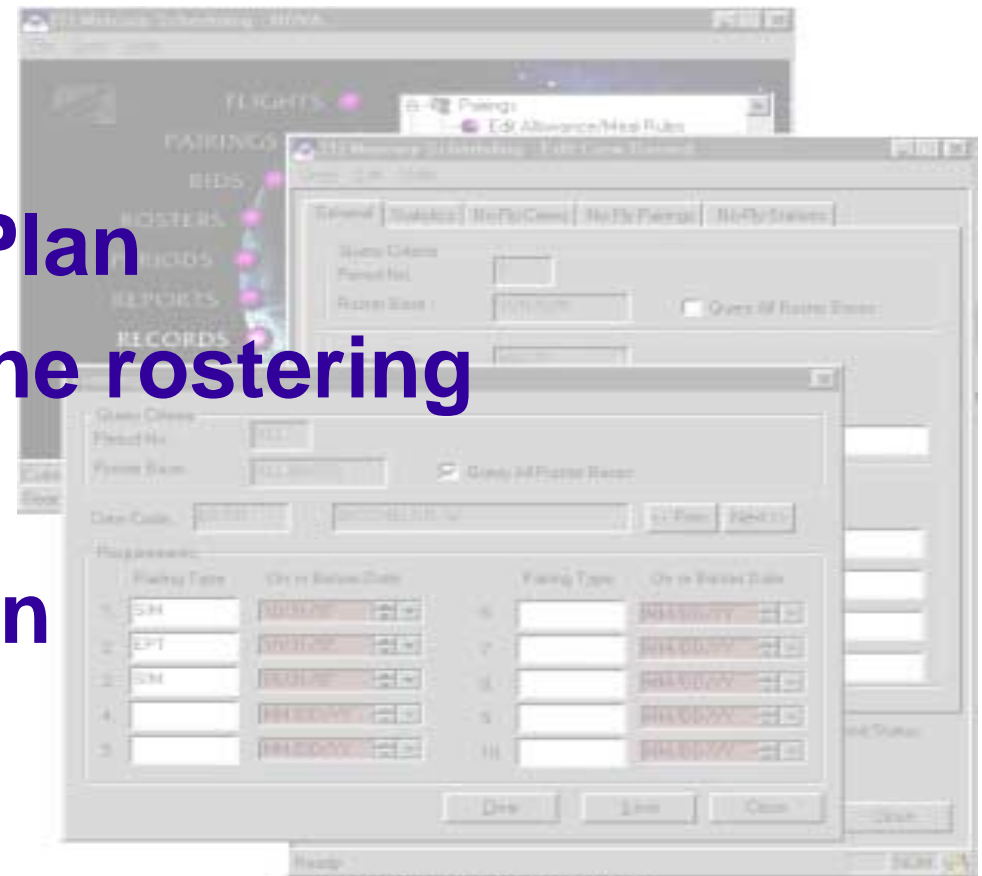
Plan

ne rostering

n

FLIGHTS

PAIRINGS

BIDS

ROSTERS

PERIODS

REPORTS

RECORDS

Pairings

Edit Allowance/Meal Rules

Edit Crew Record

General | Statistics | No-Fly Crews | No-Fly Pairings | No-Fly Stations

Query Criteria

Period No.

Roster Base:

Query All Roster Bases

Query Criteria

Period No.

Roster Base:

Query All Roster Bases

Crew Code:

<< Prev

Next >>

Requirements

Pairing Type

On or Before Date

Pairing Type

On or Before Date

1. SIM

2. EPT

3. SIM

4.

5.

6.

7.

8.

9.

10.

MM/DD/YY

MM/DD/YY

MM/DD/YY

MM/DD/YY

MM/DD/YY

MM/DD/YY

MM/DD/YY

Done

Save

Close

Ready

NUM